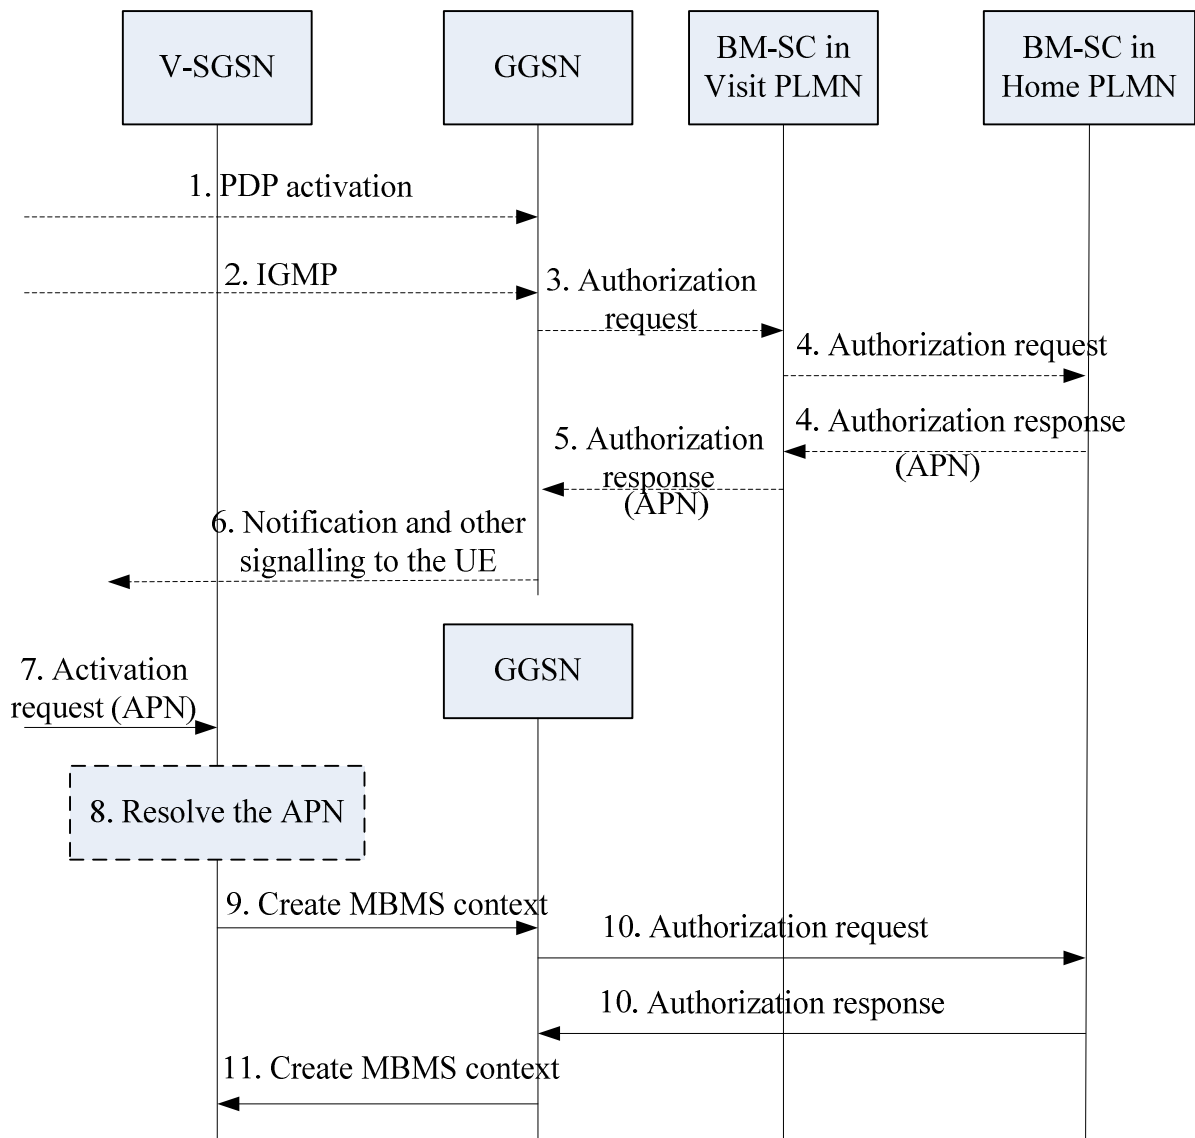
V-SGSN

GGSN

BM-SC in Visit PLMN

BM-SC in Home PLMN

1. PDP activation

2. IGMP

3. Authorization request

4. Authorization request

4. Authorization response (APN)

5. Authorization response (APN)

6. Notification and other signalling to the UE

GGSN

7. Activation request (APN)

8. Resolve the APN

9. Create MBMS context

10. Authorization request

10. Authorization response

11. Create MBMS context